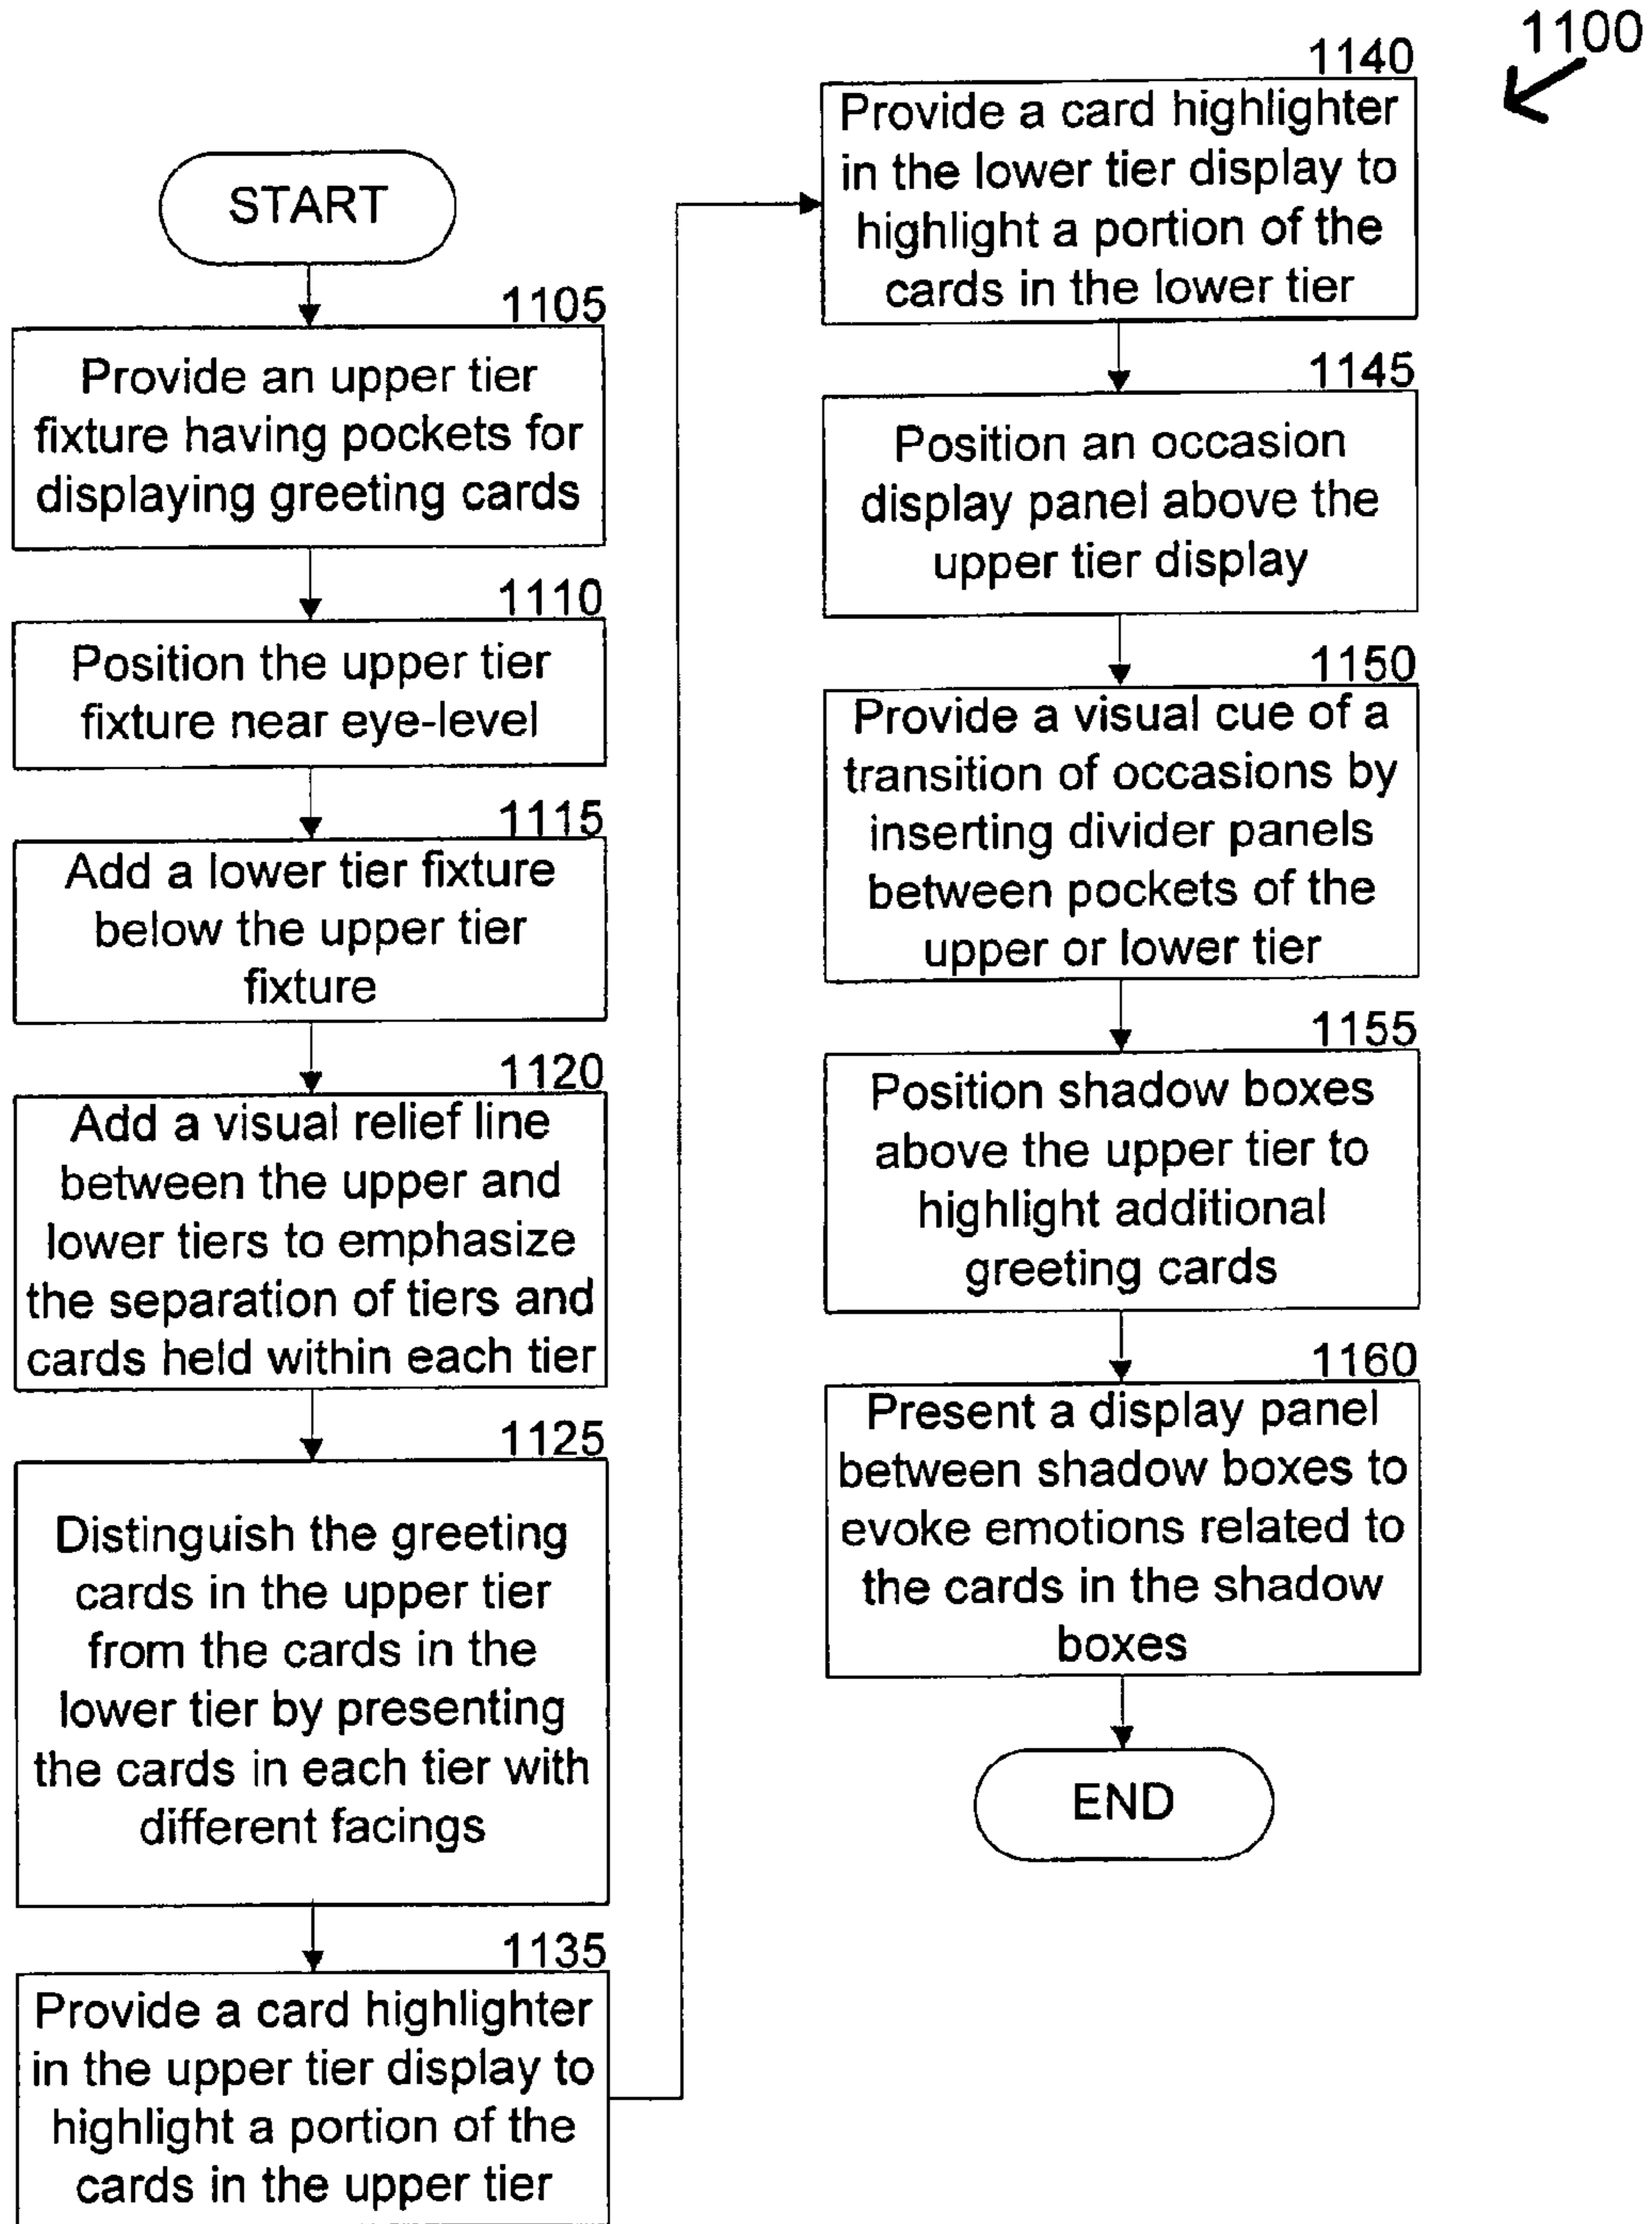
1100

START

1105
Provide an upper tier fixture having pockets for displaying greeting cards

1110
Position the upper tier fixture near eye-level

1115
Add a lower tier fixture below the upper tier fixture

1120
Add a visual relief line between the upper and lower tiers to emphasize the separation of tiers and cards held within each tier

1125
Distinguish the greeting cards in the upper tier from the cards in the lower tier by presenting the cards in each tier with different facings

1135
Provide a card highlighter in the upper tier display to highlight a portion of the cards in the upper tier

1140
Provide a card highlighter in the lower tier display to highlight a portion of the cards in the lower tier

1145
Position an occasion display panel above the upper tier display

1150
Provide a visual cue of a transition of occasions by inserting divider panels between pockets of the upper or lower tier

1155
Position shadow boxes above the upper tier to highlight additional greeting cards

1160
Present a display panel between shadow boxes to evoke emotions related to the cards in the shadow boxes

END